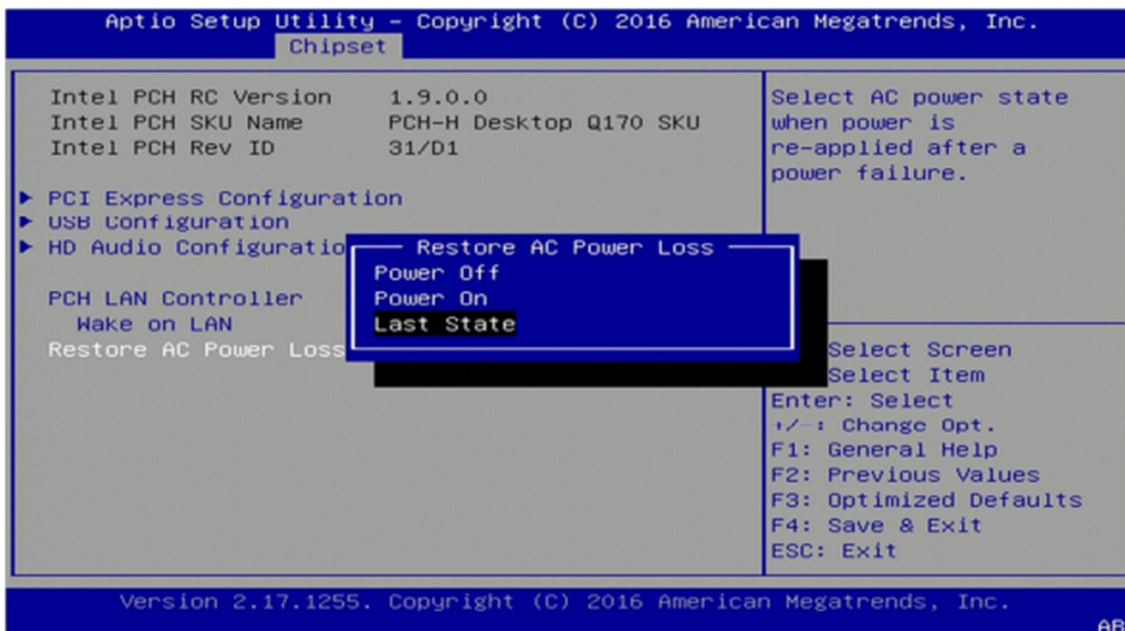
Aptio Setup Utility – Copyright (C) 2016 American Megatrends, Inc.
Chipset

Intel PCH RC Version 1.9.0.0
Intel PCH SKU Name PCH-H Desktop Q170 SKU
Intel PCH Rev ID 31/D1

▶ PCI Express Configuration
▶ USB Configuration
▶ HD Audio Configuratio

PCH LAN Controller
Wake on LAN
Restore AC Power Loss

Restore AC Power Loss
Power Off
Power On
Last State

Select AC power state when power is re-applied after a power failure.

Select Screen
Select Item
Enter: Select
+/-: Change Opt.
F1: General Help
F2: Previous Values
F3: Optimized Defaults
F4: Save & Exit
ESC: Exit

Version 2.17.1255. Copyright (C) 2016 American Megatrends, Inc.
AB